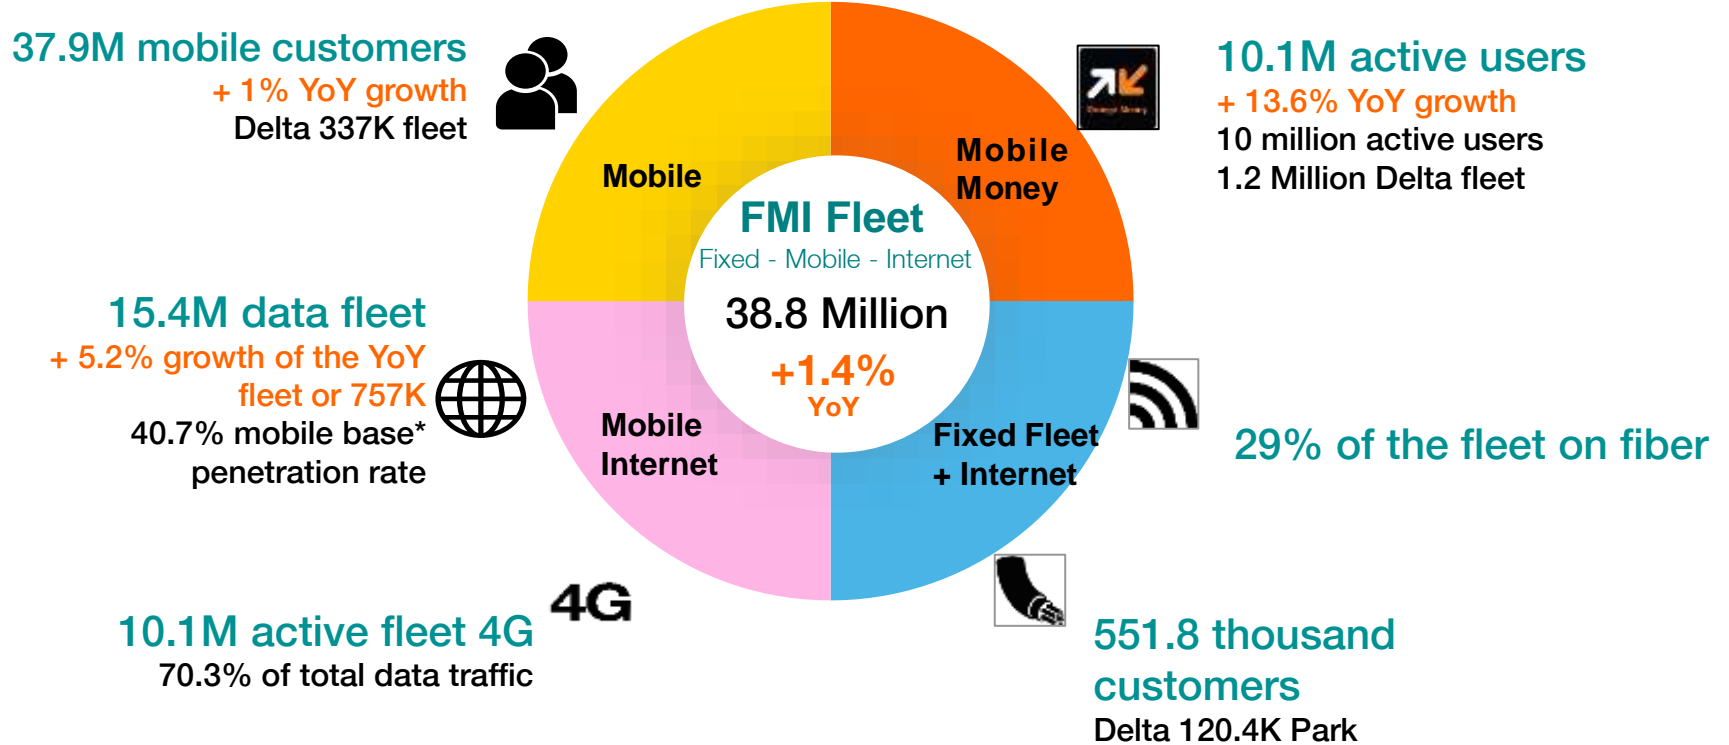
37.9M mobile customers
+ 1% YoY growth
Delta 337K fleet

10.1M active users
+ 13.6% YoY growth
10 million active users
1.2 Million Delta fleet

Mobile

Mobile Money

FMI Fleet
Fixed - Mobile - Internet
38.8 Million
+1.4%
YoY

15.4M data fleet
+ 5.2% growth of the YoY fleet or 757K
40.7% mobile base* penetration rate

Mobile Internet

Fixed Fleet + Internet

29% of the fleet on fiber

4G

10.1M active fleet 4G
70.3% of total data traffic

551.8 thousand customers
Delta 120.4K Park